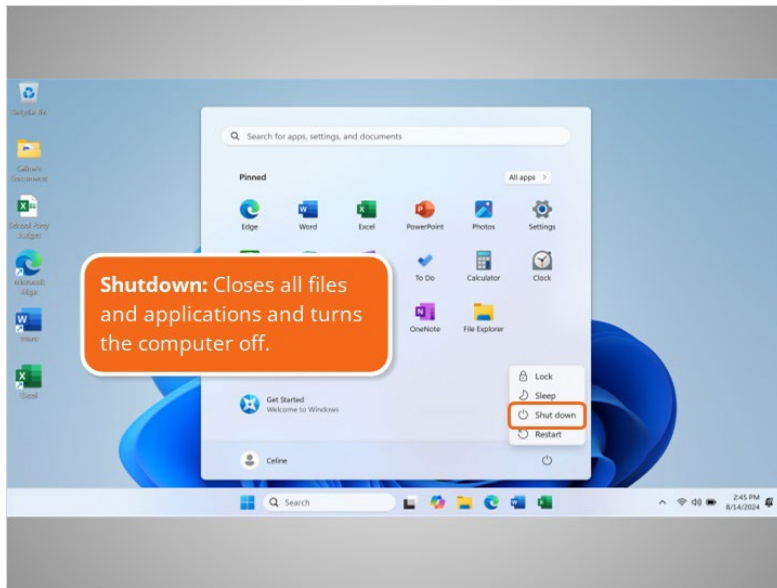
Recycle Bin

Celine's Documents

School Party Budget

Microsoft Edge

Word

Excel

Search for apps, settings, and documents

Pinned

All apps >

Edge

Word

Excel

PowerPoint

Photos

Settings

To Do

Calculator

Clock

OneNote

File Explorer

**Shutdown:** Closes all files and applications and turns the computer off.

Get Started
Welcome to Windows

Lock

Sleep

Shut down

Restart

Celine

Search

2:45 PM
8/14/2024